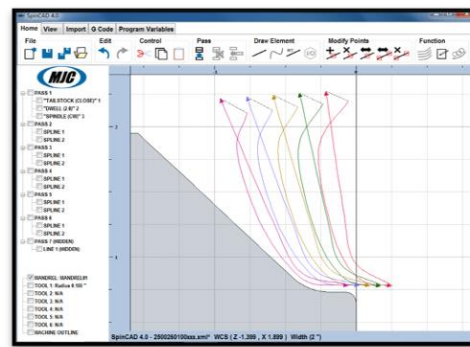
SpinCAD 4.0

Home View Import G Code Program Variables

File Edit Control Pass Draw Element Modify Points Function

MJC

PASS 1
"TAILSTOCK (CLOSE)" 1
"DWELL (2.0)" 2
"SPINDLE (CW)" 3
PASS 2
SPLINE 1
SPLINE 2
PASS 3
SPLINE 1
SPLINE 2
PASS 4
SPLINE 1
SPLINE 2
PASS 5
SPLINE 1
SPLINE 2
PASS 6
SPLINE 1
SPLINE 2
PASS 7 (HIDDEN)
LINE 1 (HIDDEN)

MANDREL: MANDREL
TOOL 1: Radius 4.100 "
TOOL 2: N/A
TOOL 3: N/A
TOOL 4: N/A
TOOL 5: N/A
TOOL 6: N/A
BLANK OUTLINE

2
1
1

SpinCAD 4.0 - 2500260100xxx.xml* WCS ( Z -1.399 , X 1.899 ) Width (2 ")